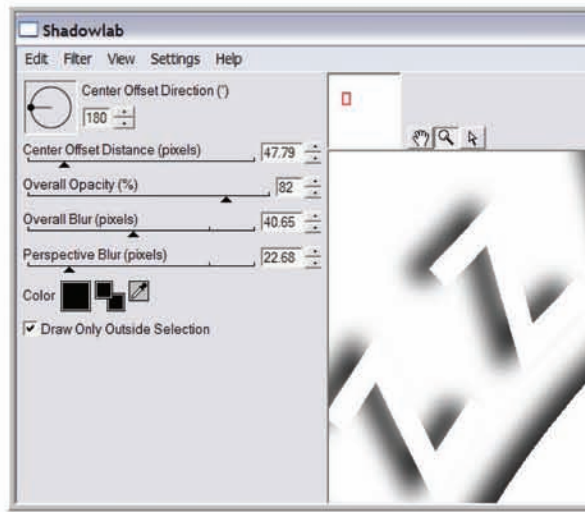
Shadowlab

Edit Filter View Settings Help

Center Offset Direction (°)

180

Center Offset Distance (pixels) 47.79

Overall Opacity (%) 82

Overall Blur (pixels) 40.65

Perspective Blur (pixels) 22.68

Color

Draw Only Outside Selection